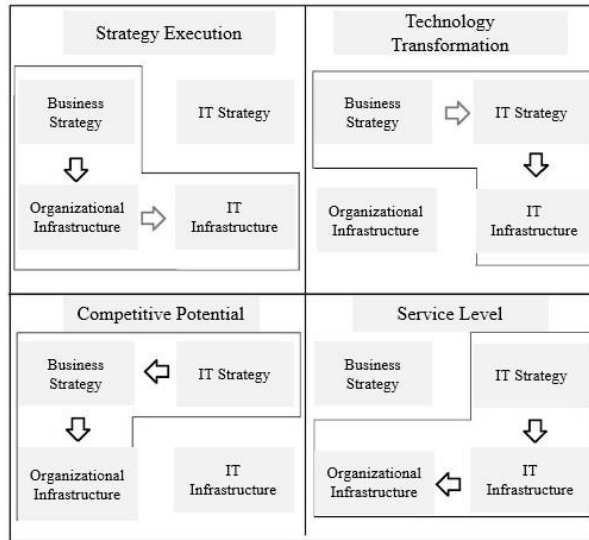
Strategy Execution

Business Strategy

IT Strategy

Organizational Infrastructure

IT Infrastructure

Technology Transformation

Business Strategy

IT Strategy

Organizational Infrastructure

IT Infrastructure

Competitive Potential

Business Strategy

IT Strategy

Organizational Infrastructure

IT Infrastructure

Service Level

Business Strategy

IT Strategy

Organizational Infrastructure

IT Infrastructure